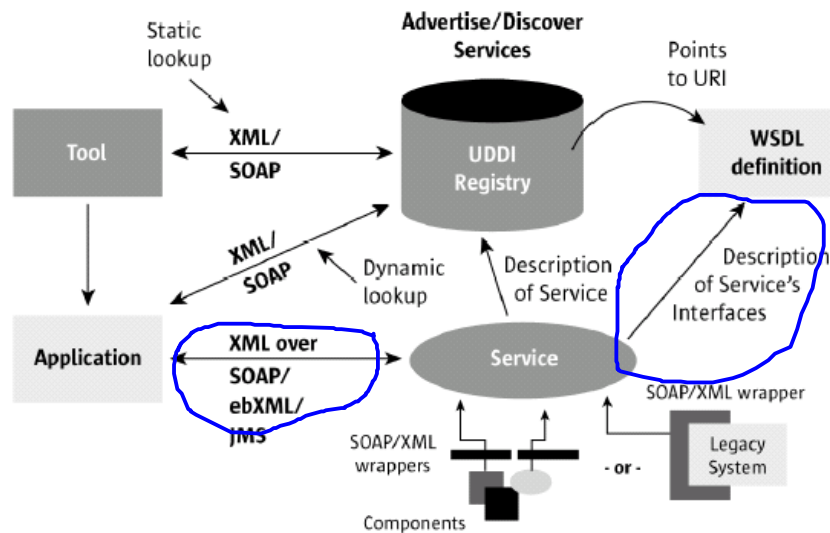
Advertise/Discover Services

Static lookup

Points to URI

Tool

XML/ SOAP

UDDI Registry

WSDL definition

XML/ SOAP

Dynamic lookup

Description of Service

Description of Service's Interfaces

Application

XML over SOAP/ ebXML/ JMS

Service

SOAP/XML wrapper

SOAP/XML wrappers

- or -

Legacy System

Components